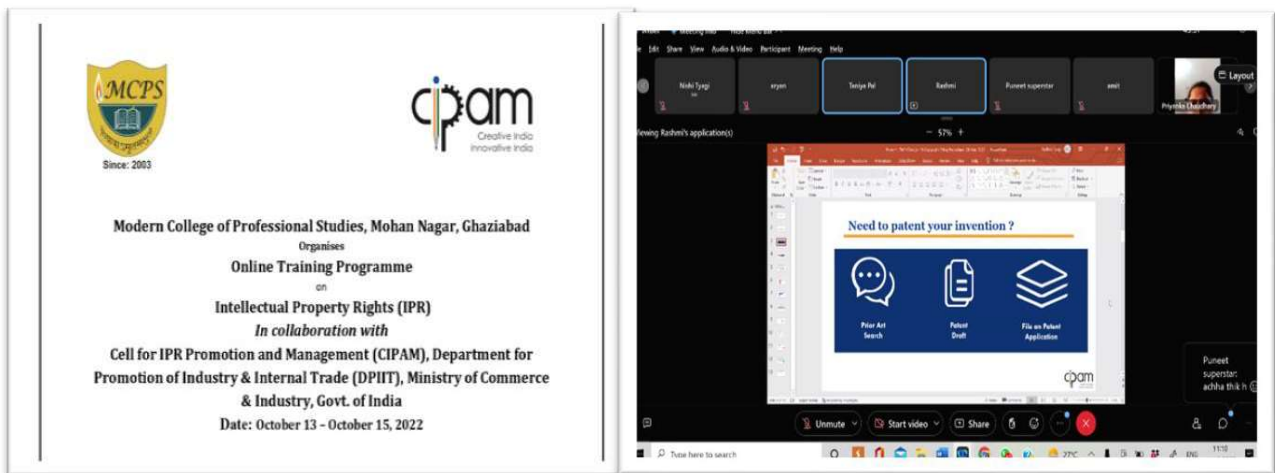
MCPS

Since: 2003

cipam
Creative India
Innovative India

Modern College of Professional Studies, Mohan Nagar, Ghaziabad
Organises
Online Training Programme
on
Intellectual Property Rights (IPR)
In collaboration with
Cell for IPR Promotion and Management (CIPAM), Department for Promotion of Industry & Internal Trade (DPIIT), Ministry of Commerce & Industry, Govt. of India
Date: October 13 - October 15, 2022

Meeting Info

Edit Share View Audio & Video Participant Meeting Help

Nishi Tyagi
aryan
Taniya Pal
Rashmi
Puneet superstar
amit
Priyanka Chaudhary
Layout

Viewing Rashmi's application(s)

57%

Need to patent your invention ?

Prior Art Search
Patent Draft
File an Patent Application

cipam

Puneet superstar:
achha thik h

Unmute
Start video
Share

Type here to search
27°C